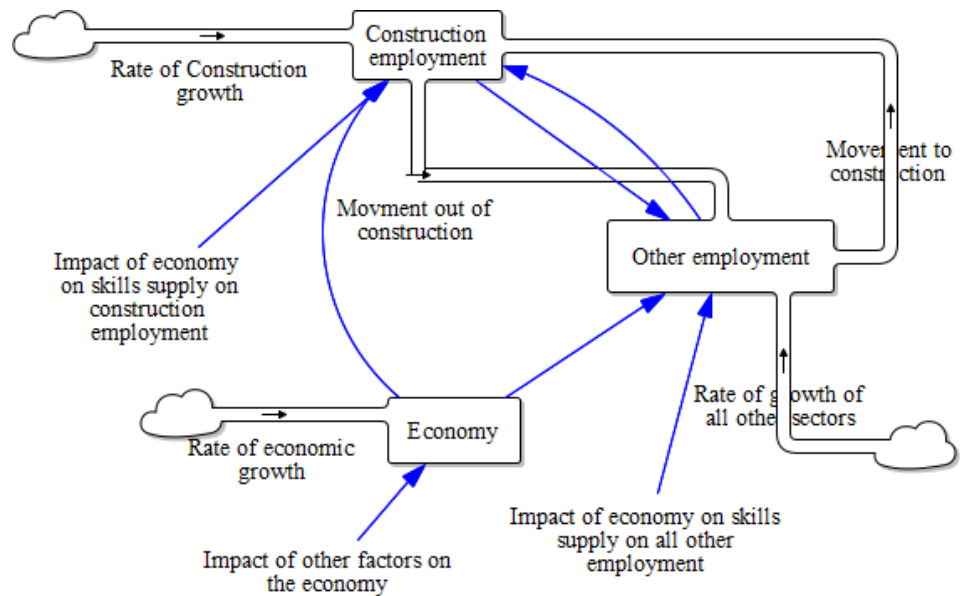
Construction employment

Rate of Construction growth

Movement to construction

Movment out of construction

Other employment

Impact of economy on skills supply on construction employment

Rate of growth of all other sectors

Economy

Rate of economic growth

Impact of economy on skills supply on all other employment

Impact of other factors on the economy